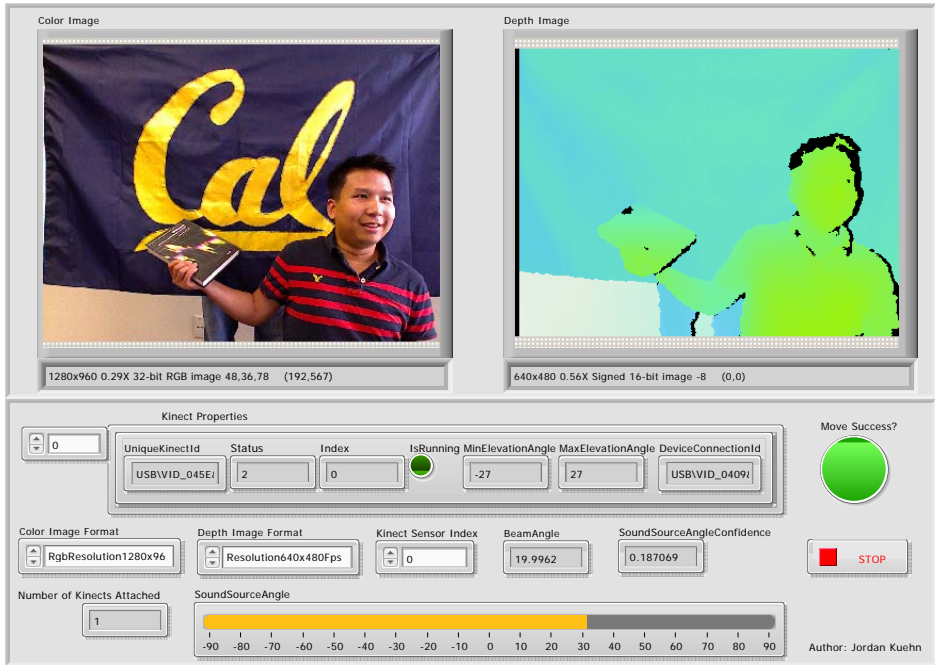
Color Image

Cal

1280x960 0.29X 32-bit RGB image 48,36,78 (192,567)

Depth Image

640x480 0.56X Signed 16-bit image -8 (0,0)

0

Kinect Properties

| UniqueKinectId | Status | Index | IsRunning | MinElevationAngle | MaxElevationAngle | DeviceConnectionId |
|---|---|---|---|---|---|---|
| USB\VID_045E& | 2 | 0 | | -27 | 27 | USB\VID_0409& |

Move Success?

Color Image Format
RgbResolution1280x96

Depth Image Format
Resolution640x480Fps

Kinect Sensor Index
0

BeamAngle
19.9962

SoundSourceAngleConfidence
0.187069

STOP

Number of Kinects Attached
1

SoundSourceAngle
-90 -80 -70 -60 -50 -40 -30 -20 -10 0 10 20 30 40 50 60 70 80 90

Author: Jordan Kuehn